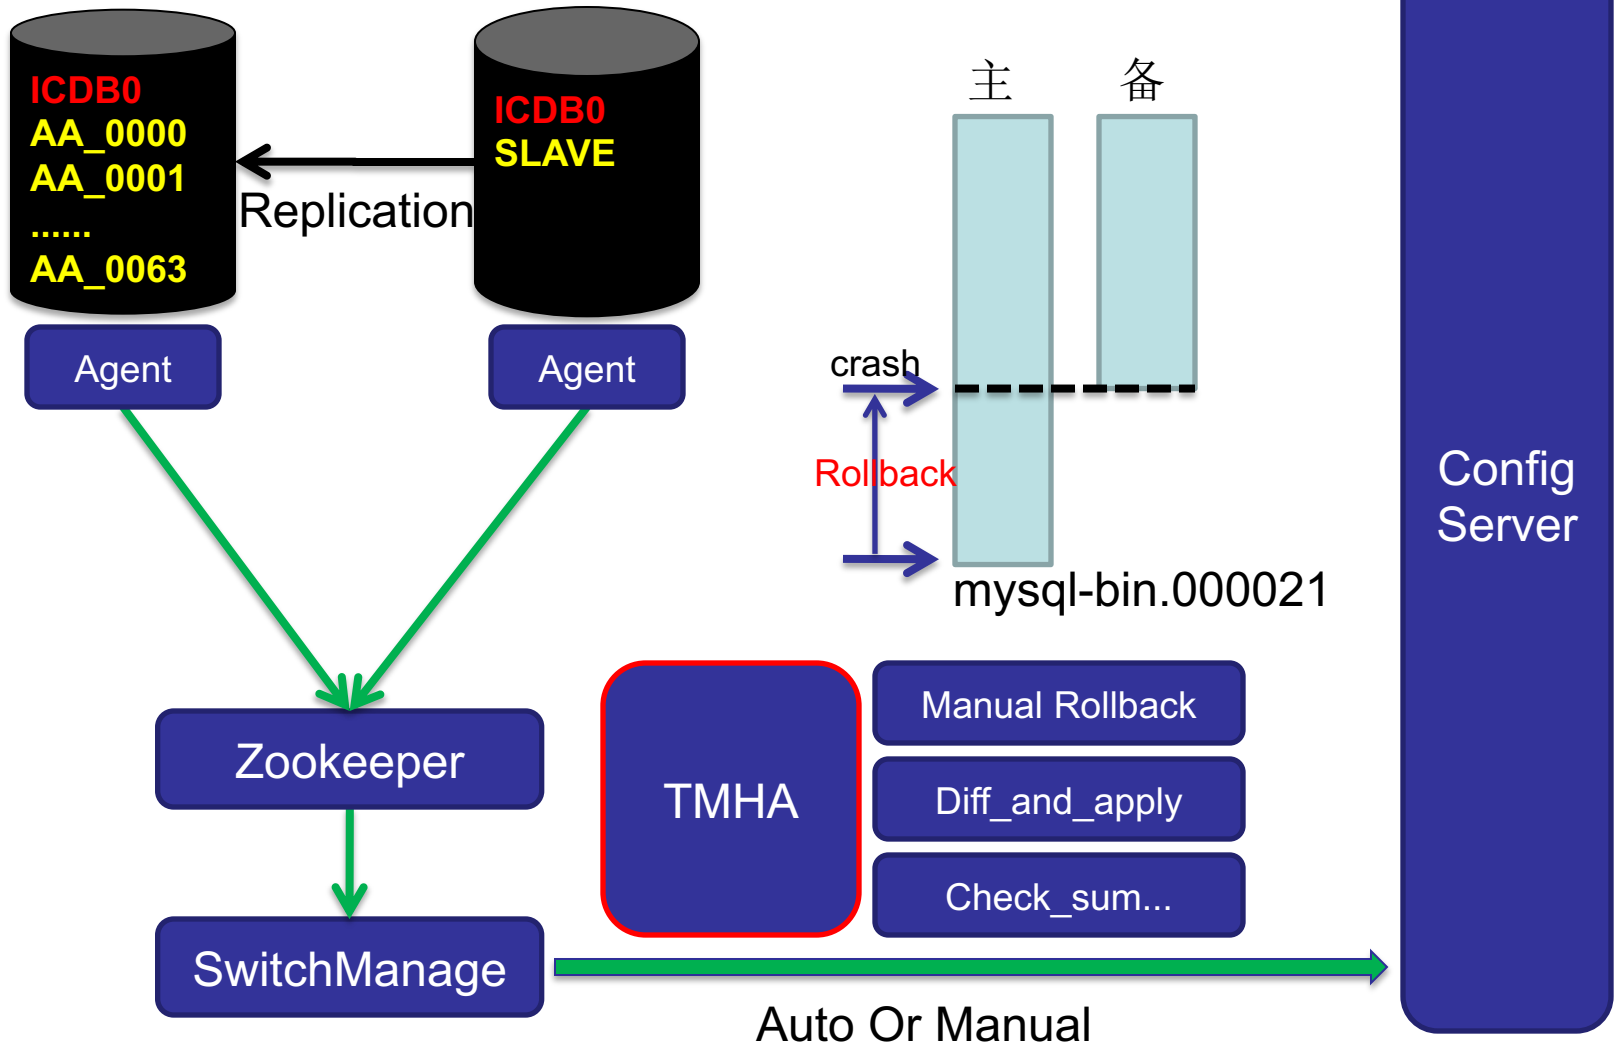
ICDB0
AA_0000
AA_0001
......
AA_0063

ICDB0
SLAVE

Replication

Agent

Agent

主

备

crash

Rollback

mysql-bin.000021

Config Server

Zookeeper

SwitchManage

TMHA

Manual Rollback

Diff_and_apply

Check_sum...

Auto Or Manual